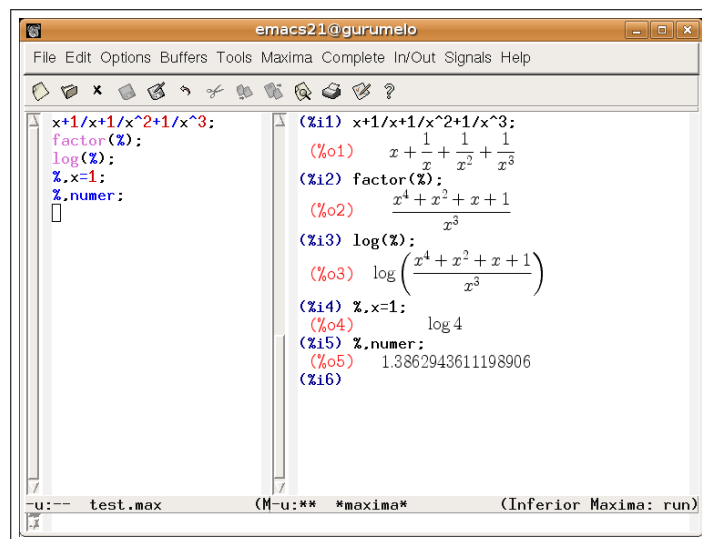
emacs21@gurumelo

File Edit Options Buffers Tools Maxima Complete In/Out Signals Help

x+1/x+1/x^2+1/x^3;
factor(%);
log(%);
%,x=1;
%,numer;

(%i1) x+1/x+1/x^2+1/x^3;
(%o1) $x+\frac{1}{x}+\frac{1}{x^2}+\frac{1}{x^3}$
(%i2) factor(%);
(%o2) $\frac{x^4+x^2+x+1}{x^3}$
(%i3) log(%);
(%o3) $\log\left(\frac{x^4+x^2+x+1}{x^3}\right)$
(%i4) %,x=1;
(%o4) $\log 4$
(%i5) %,numer;
(%o5) 1.3862943611198906
(%i6)

-u:-- test.max (M-u:** *maxima* (Inferior Maxima: run)